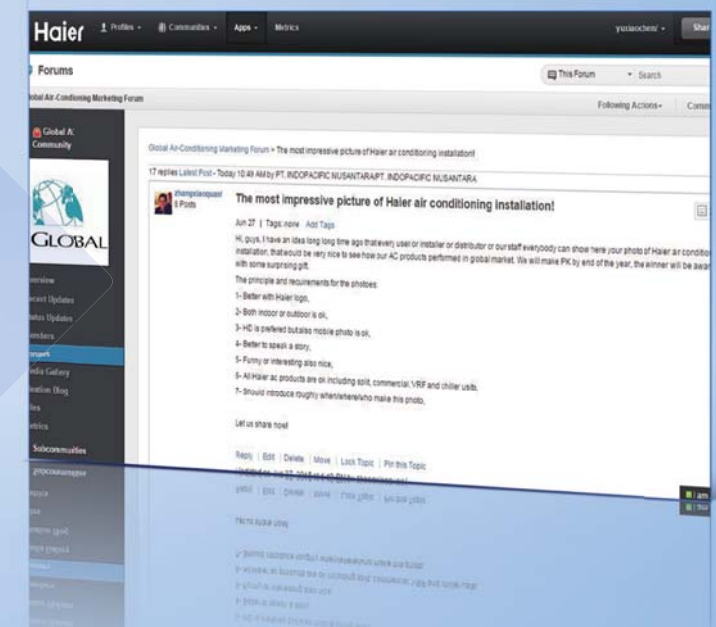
Haier Profiles Communities Apps Metrics yuxiaochen Shar

Forums

This Forum Search

obal Air-Conditioning Marketing Forum

Following Actions Comm

Global A Community

GLOBAL

Overview
Recent Updates
Status Updates
Members
Forums
Media Gallery
Ideation Blog
Files
Metrics

Subcommunities

Global Air-Conditioning Marketing Forum > The most impressive picture of Haier air conditioning installation!

17 replies Latest Post - Today 10:48 AM by PT. INDOPACIFIC NUSANTARAPT. INDOPACIFIC NUSANTARA

zhangxiaoquan 6 Posts

The most impressive picture of Haier air conditioning installation!

Jun 27 | Tags: none Add Tags

Hi, guys, I have an idea long long time ago that every user or installer or distributor or our staff everybody can show here your photo of Haier air conditio installation, that would be very nice to see how our AC products performed in global market. We will make PK by end of the year, the winner will be awa with some surprising gift.

The principle and requirements for the photoes:

1- Better with Haier logo,

2- Both indoor or outdoor is ok,

3- HD is prefered but also mobile photo is ok,

4- Better to speak a story,

5- Funny or interesting also nice,

6- All Haier ac products are ok including split, commercial, VRF and chiller units.

7- Should introduce roughly when/where/who make this photo.

Let us share now!

Reply | Edit | Delete | Move | Lock Topic | Pin this Topic

I am
This